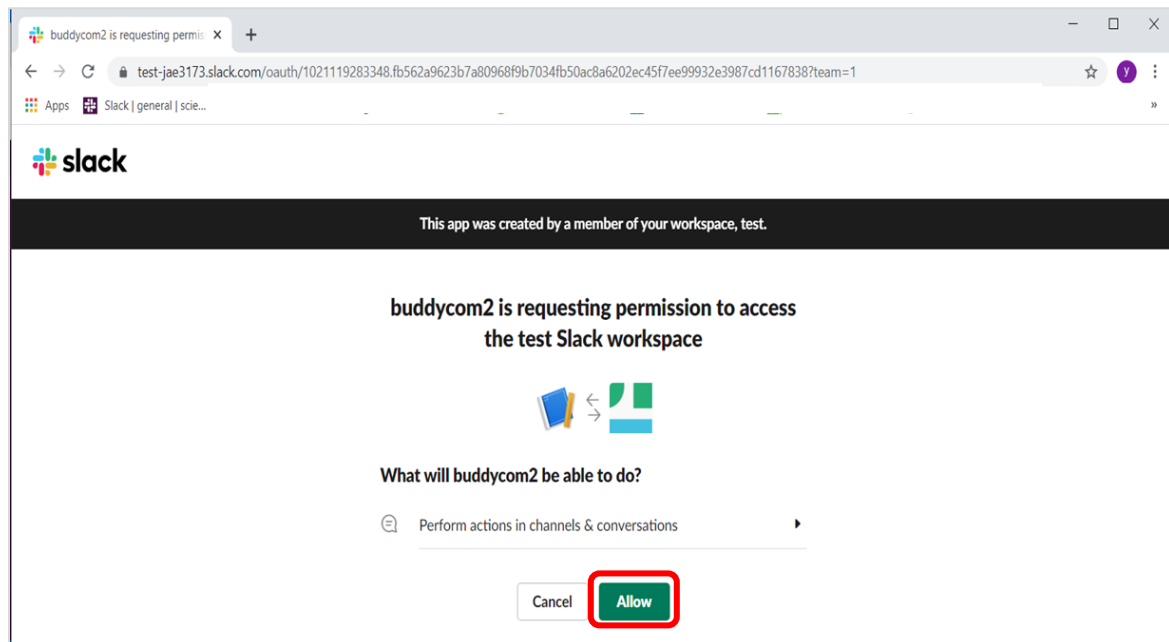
buddycom2 is requesting permis ×
+

test-jae3173.slack.com/oauth/1021119283348.fb562a9623b7a80968f9b7034fb50ac8a6202ec45f7ee99932e3987cd1167838?team=1

y

Apps Slack | general | scie...

slack

This app was created by a member of your workspace, test.

buddycom2 is requesting permission to access the test Slack workspace

What will buddycom2 be able to do?

Perform actions in channels & conversations

Cancel
Allow